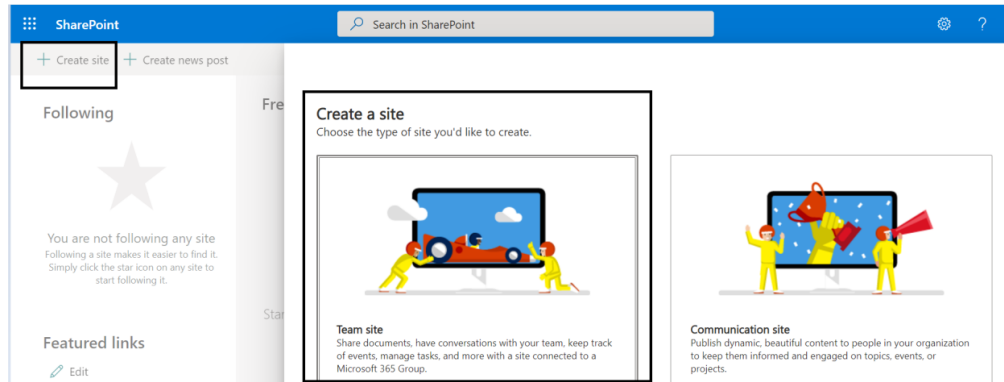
SharePoint

Search in SharePoint

?

+ Create site + Create news post

Following

You are not following any site

Following a site makes it easier to find it. Simply click the star icon on any site to start following it.

Featured links

Edit

Fre

Star

Create a site

Choose the type of site you'd like to create.

Team site

Share documents, have conversations with your team, keep track of events, manage tasks, and more with a site connected to a Microsoft 365 Group.

Communication site

Publish dynamic, beautiful content to people in your organization to keep them informed and engaged on topics, events, or projects.